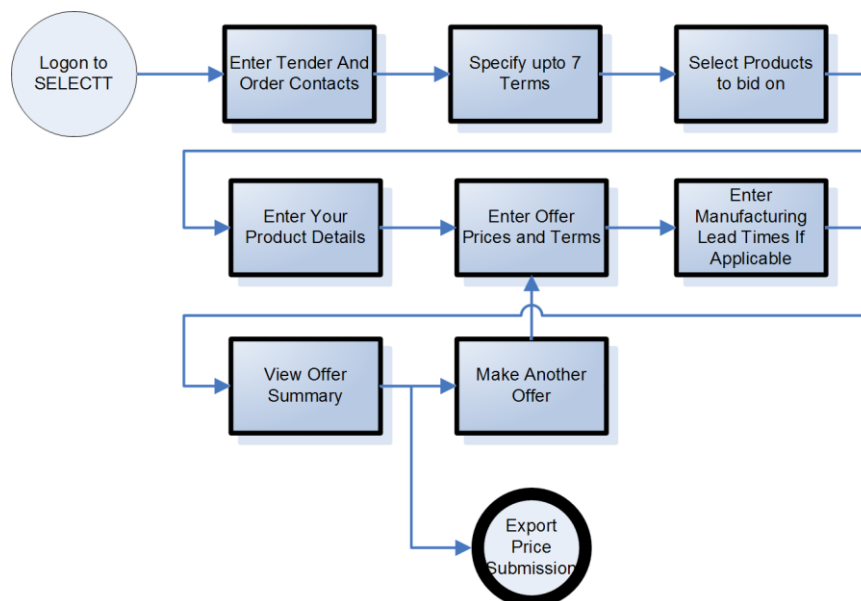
Logon to SELECTT

Enter Tender And Order Contacts

Specify upto 7 Terms

Select Products to bid on

Enter Your Product Details

Enter Offer Prices and Terms

Enter Manufacturing Lead Times If Applicable

View Offer Summary

Make Another Offer

Export Price Submission